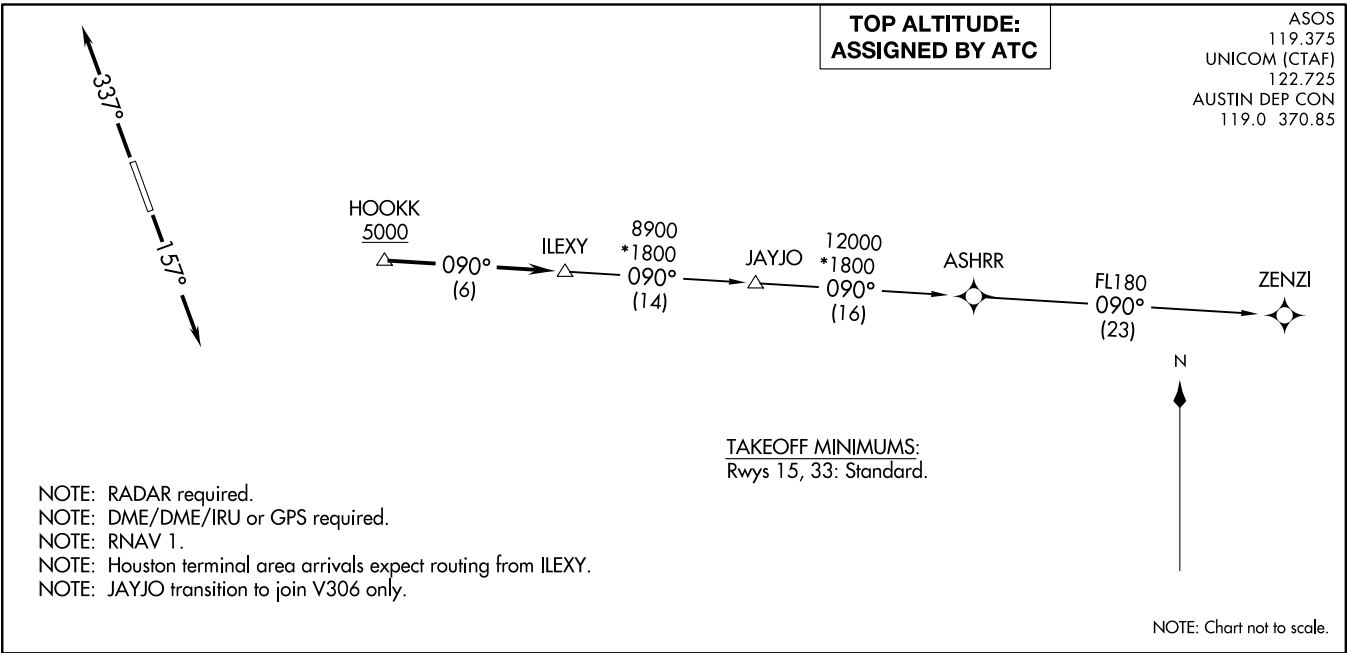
TOP ALTITUDE:
ASSIGNED BY ATC

ASOS
119.375
UNICOM (CTAF)
122.725
AUSTIN DEP CON
119.0 370.85

337°

157°

HOOKK
5000

090°
(6)

ILEXY

8900
*1800
090°
(14)

JAYJO

12000
*1800
090°
(16)

ASHRR

FL180
090°
(23)

ZENZI

N

TAKEOFF MINIMUMS:
Rwys 15, 33: Standard.

NOTE: RADAR required.
NOTE: DME/DME/IRU or GPS required.
NOTE: RNAV 1.
NOTE: Houston terminal area arrivals expect routing from ILEXY.
NOTE: JAYJO transition to join V306 only.

NOTE: Chart not to scale.